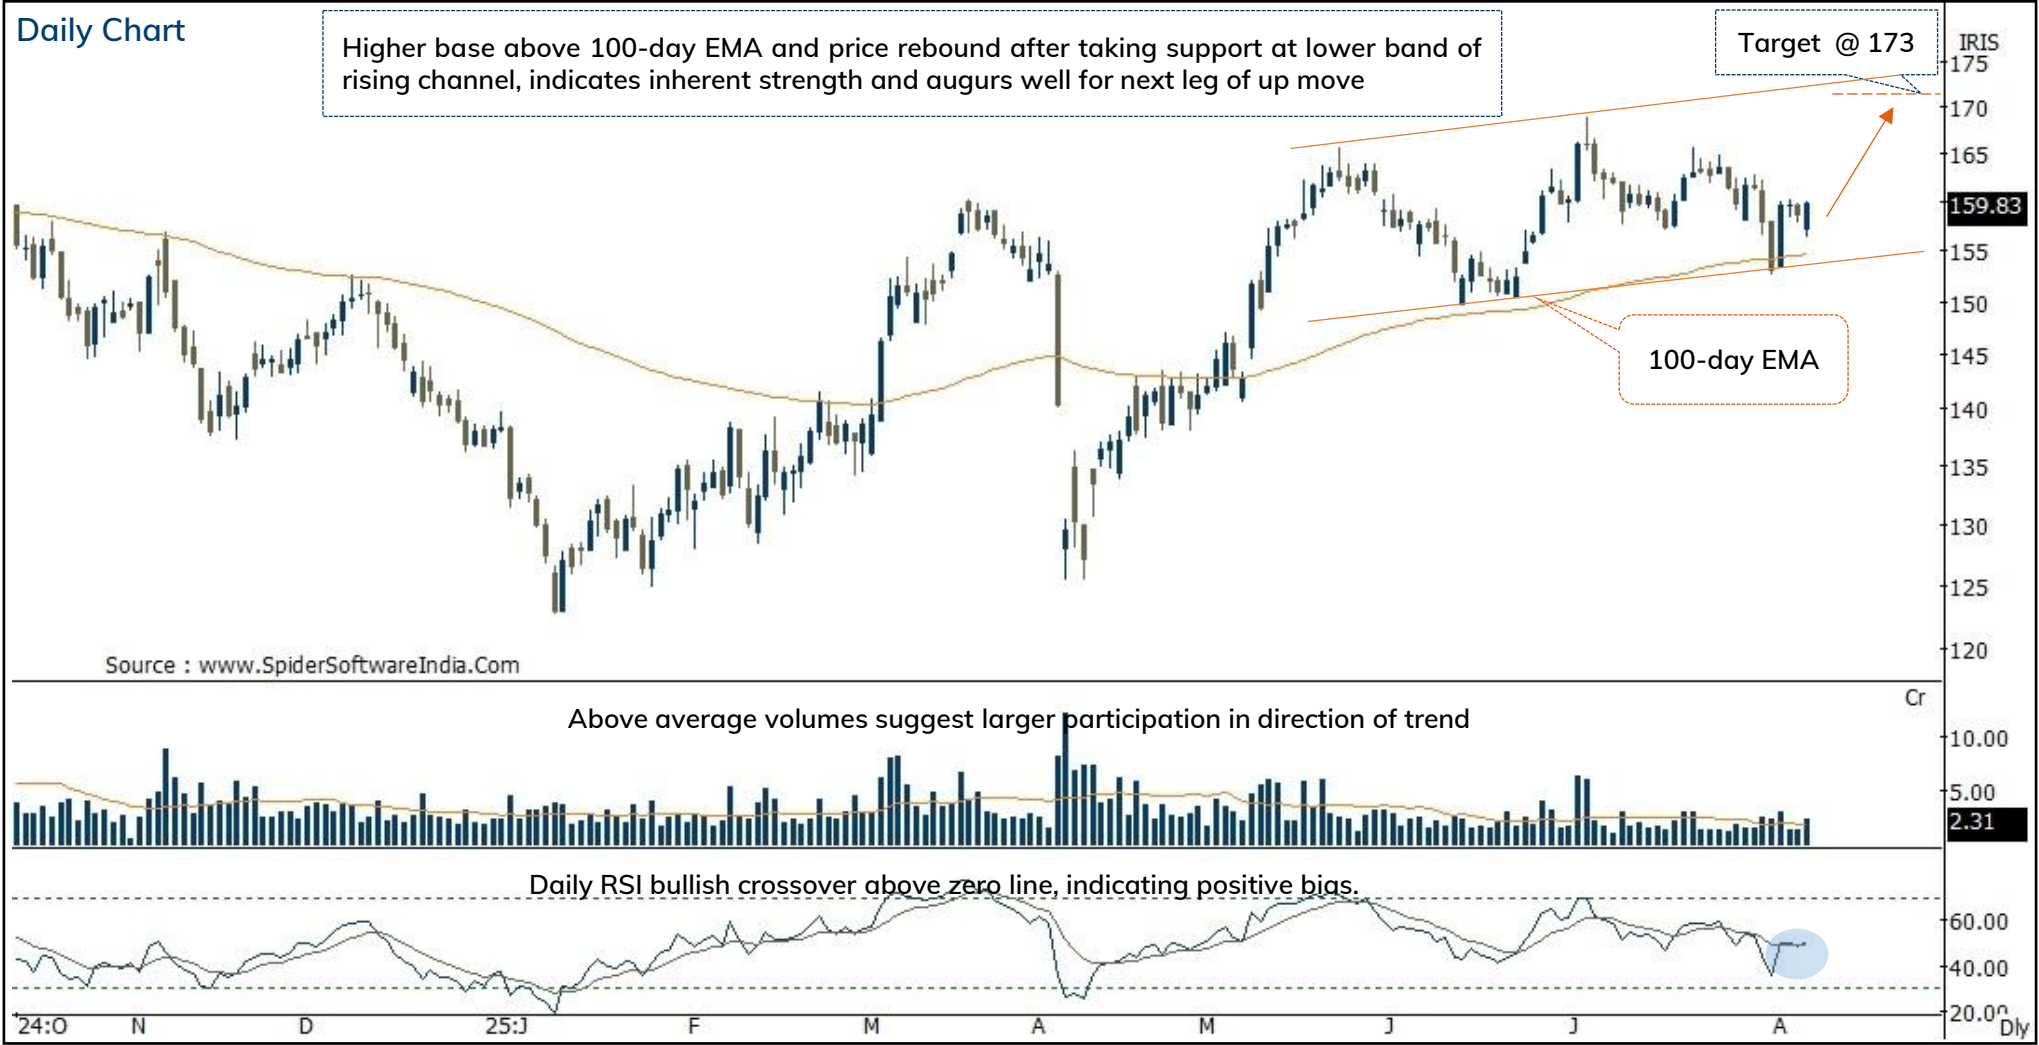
Daily Chart

Higher base above 100-day EMA and price rebound after taking support at lower band of rising channel, indicates inherent strength and augurs well for next leg of up move

Target @ 173

IRIS

175
170
165
159.83
155
150
145
140
135
130
125
120

100-day EMA

Source : www.SpiderSoftwareIndia.Com

Cr

Above average volumes suggest larger participation in direction of trend

10.00
5.00
2.31

Daily RSI bullish crossover above zero line, indicating positive bias.

60.00
40.00
20.00

24:O N D 25:J F M A M J J A

Dly